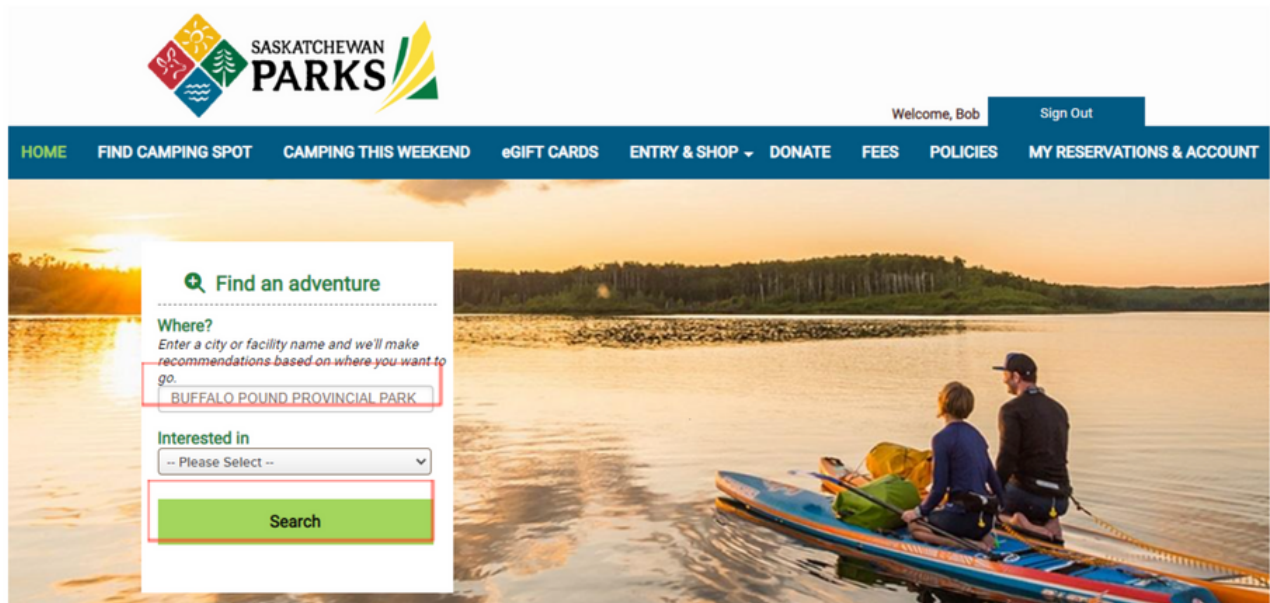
SASKATCHEWAN PARKS

Welcome, Bob

Sign Out

HOME FIND CAMPING SPOT CAMPING THIS WEEKEND eGIFT CARDS ENTRY & SHOP DONATE FEES POLICIES MY RESERVATIONS & ACCOUNT

Find an adventure

Where?

Enter a city or facility name and we'll make recommendations based on where you want to go.

BUFFALO POUND PROVINCIAL PARK

Interested in

-- Please Select --

Search